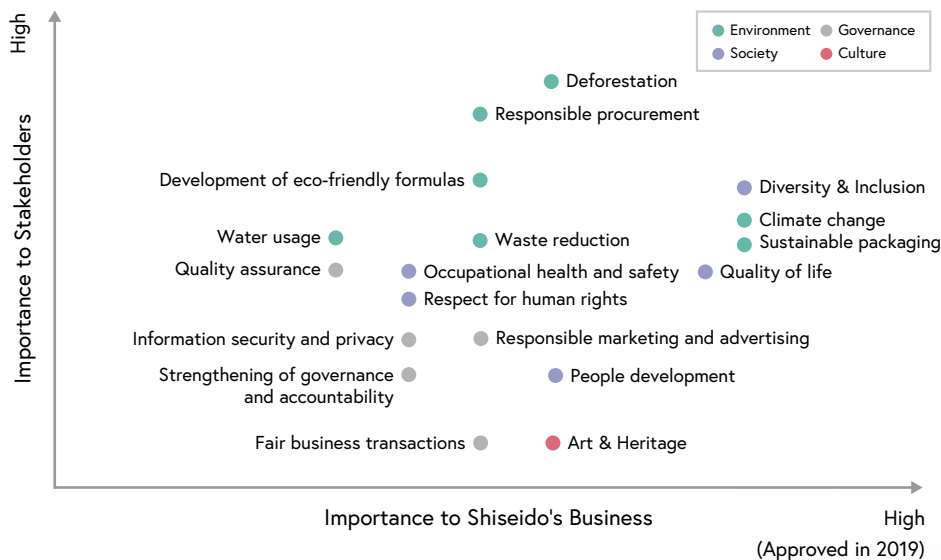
High

Importance to Stakeholders

Environment
Governance
Society
Culture

Deforestation

Responsible procurement

Development of eco-friendly formulas

Diversity & Inclusion

Climate change

Water usage

Waste reduction

Sustainable packaging

Quality assurance

Occupational health and safety

Quality of life

Respect for human rights

Information security and privacy

Responsible marketing and advertising

Strengthening of governance and accountability

People development

Fair business transactions

Art & Heritage

Importance to Shiseido's Business

High

(Approved in 2019)